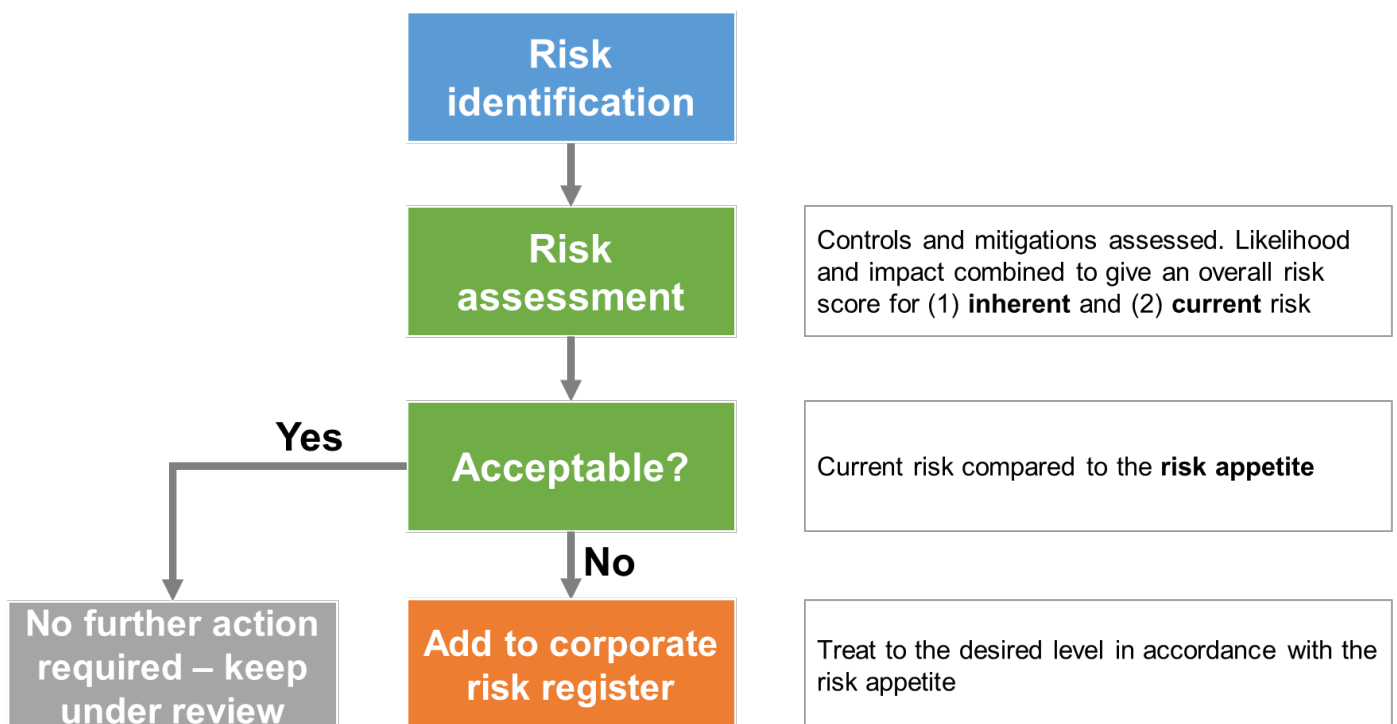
Risk identification

Risk assessment

Controls and mitigations assessed. Likelihood and impact combined to give an overall risk score for (1) **inherent** and (2) **current** risk

Yes

Acceptable?

Current risk compared to the **risk appetite**

No

No further action required – keep under review

Add to corporate risk register

Treat to the desired level in accordance with the risk appetite